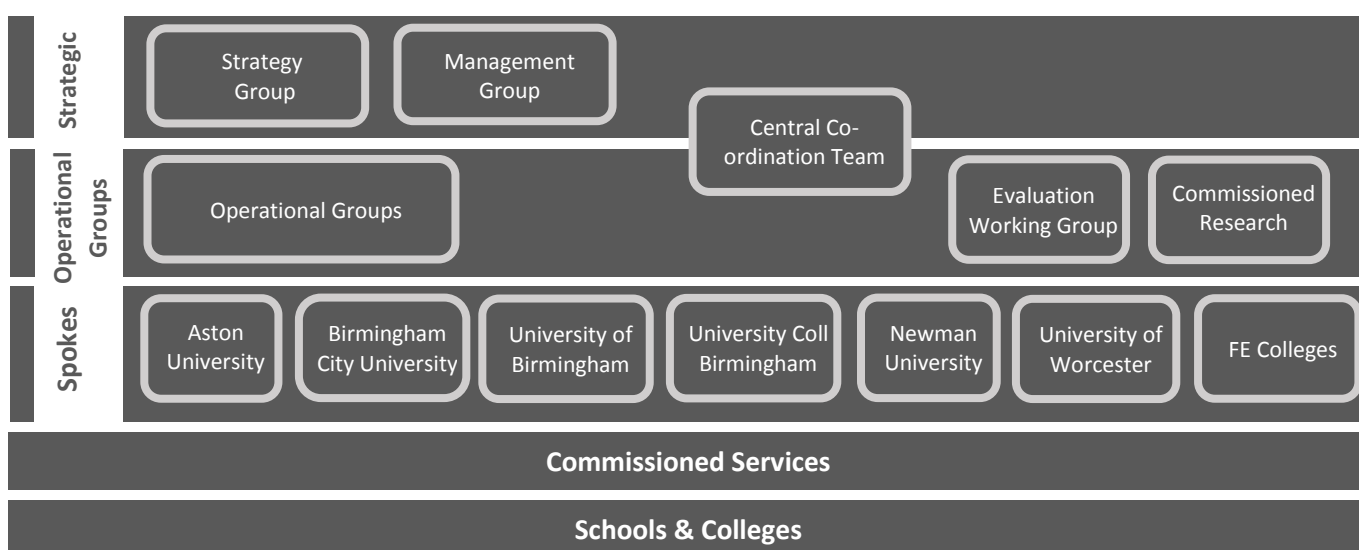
Strategic

Strategy Group

Management Group

Central Co-ordination Team

Operational Groups

Operational Groups

Evaluation Working Group

Commissioned Research

Spokes

Aston University

Birmingham City University

University of Birmingham

University Coll Birmingham

Newman University

University of Worcester

FE Colleges

Commissioned Services

Schools & Colleges